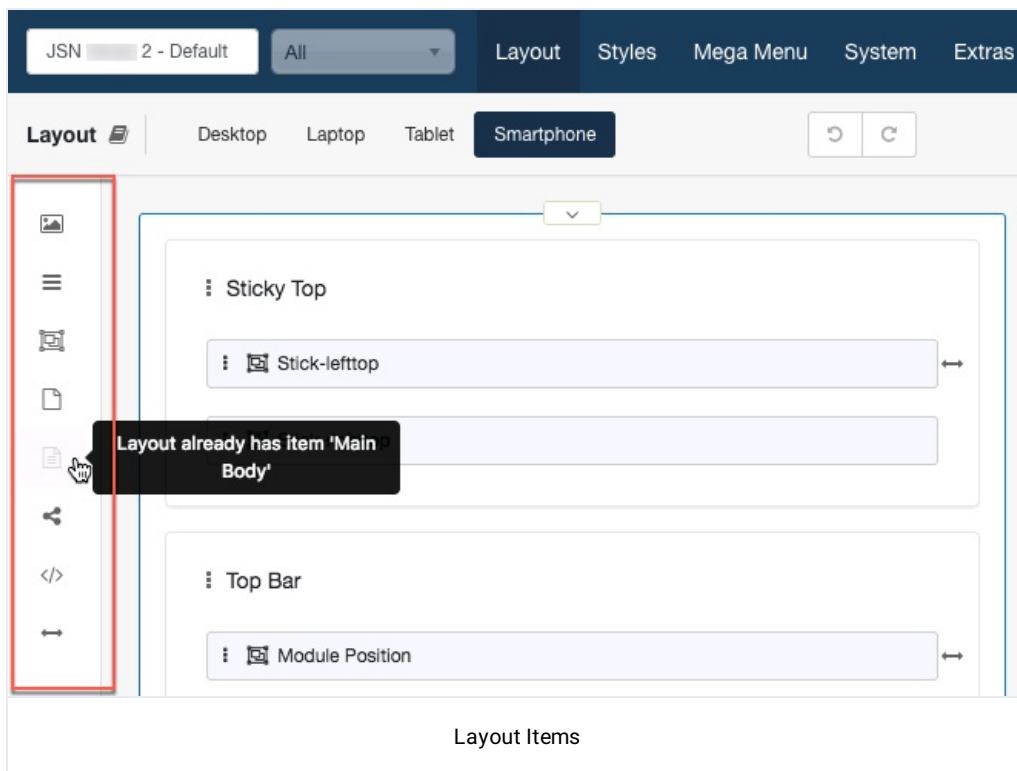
JSN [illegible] 2 - Default

All

Layout Styles Mega Menu System Extras

Layout

Desktop Laptop Tablet Smartphone

Sticky Top

Stick-lefttop

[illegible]p

Layout already has item 'Main Body'

Top Bar

Module Position

Layout Items